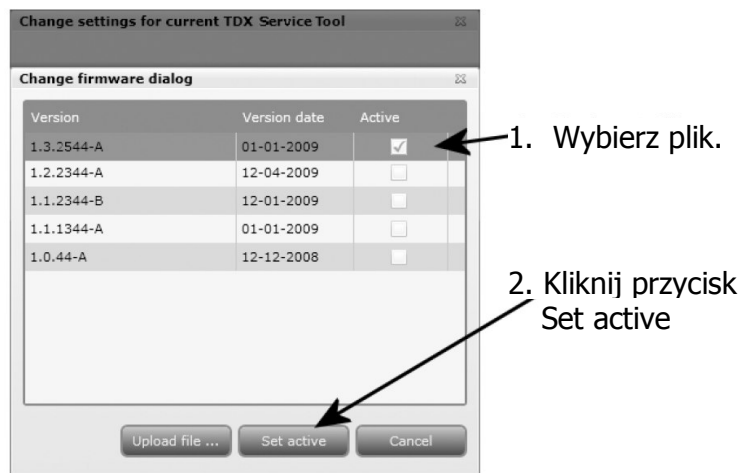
Change settings for current TDX Service Tool

Change firmware dialog

| Version | Version date | Active |
|---|---|---|
| 1.3.2544-A | 01-01-2009 | ✓ |
| 1.2.2344-A | 12-04-2009 | |
| 1.1.2344-B | 12-01-2009 | |
| 1.1.1344-A | 01-01-2009 | |
| 1.0.44-A | 12-12-2008 | |

1. Wybierz plik.

2. Kliknij przycisk Set active

Upload file ... Set active Cancel